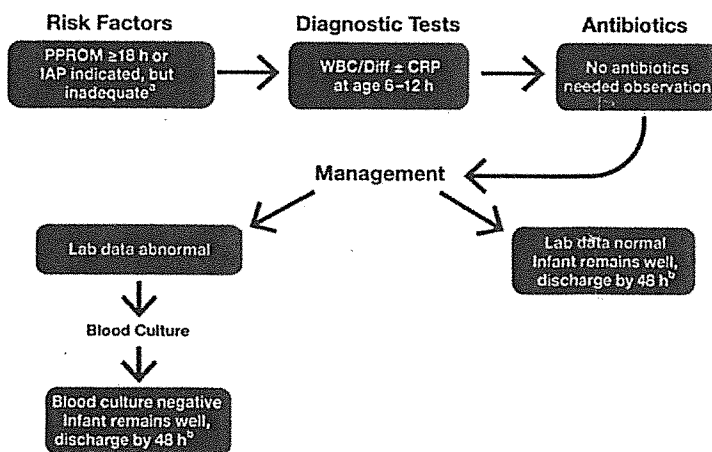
Risk Factors

PPROM ≥18 h or IAP indicated, but inadequate$^a$

Diagnostic Tests

WBC/Diff ± CRP at age 6–12 h

Antibiotics

No antibiotics needed observation

Management

Lab data abnormal

Blood Culture

Blood culture negative Infant remains well, discharge by 48 h$^b$

Lab data normal Infant remains well, discharge by 48 h$^b$